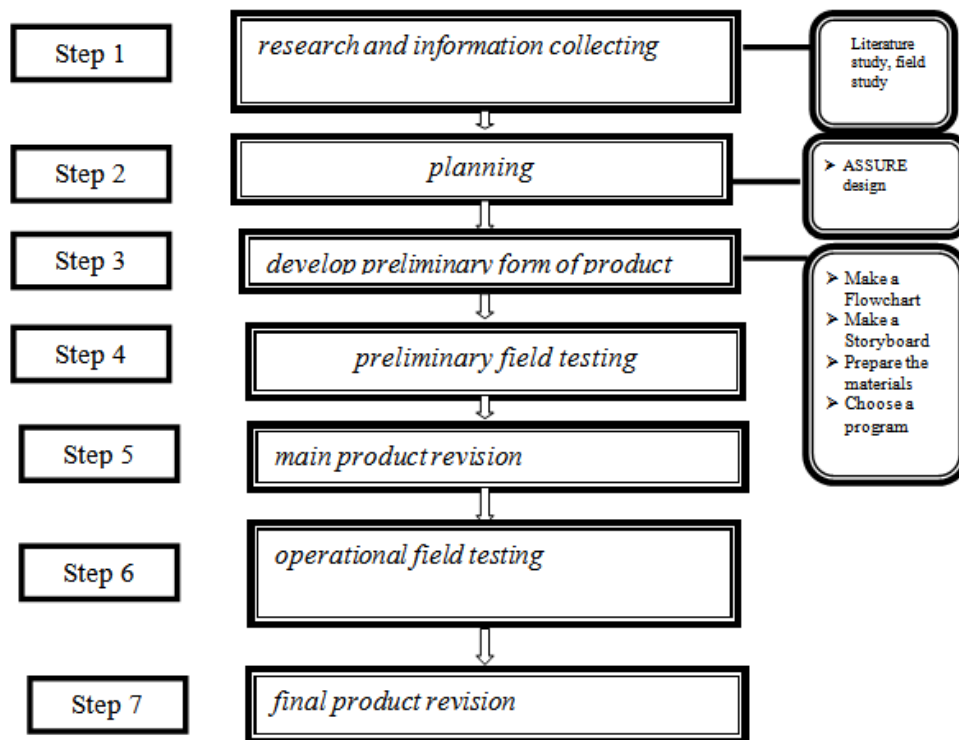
Step 1

research and information collecting

Literature study, field study

Step 2

planning

ASSURE design

Step 3

develop preliminary form of product

Make a Flowchart
Make a Storyboard
Prepare the materials
Choose a program

Step 4

preliminary field testing

Step 5

main product revision

Step 6

operational field testing

Step 7

final product revision